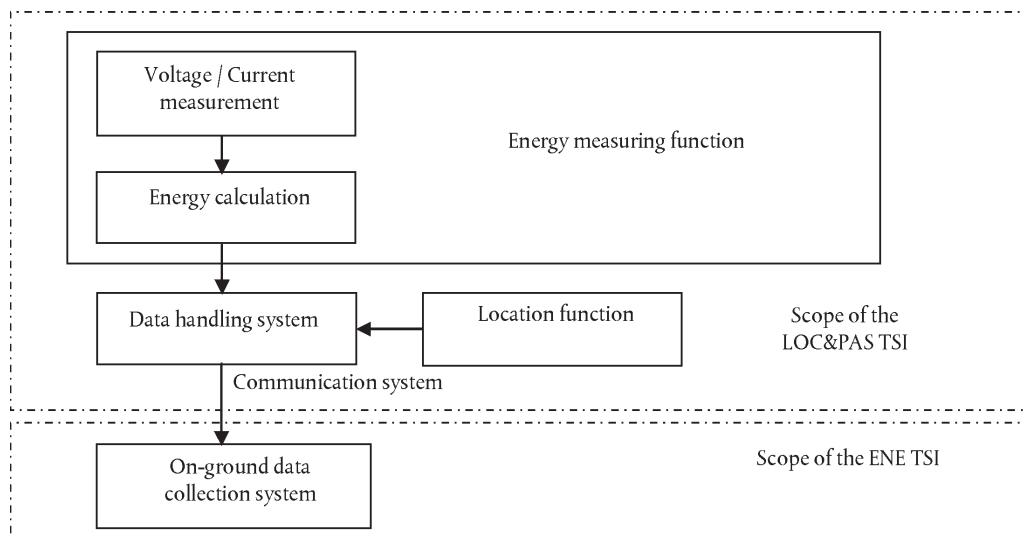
Voltage / Current measurement

Energy measuring function

Energy calculation

Data handling system

Location function

Scope of the LOC&PAS TSI

Communication system

On-ground data collection system

Scope of the ENE TSI